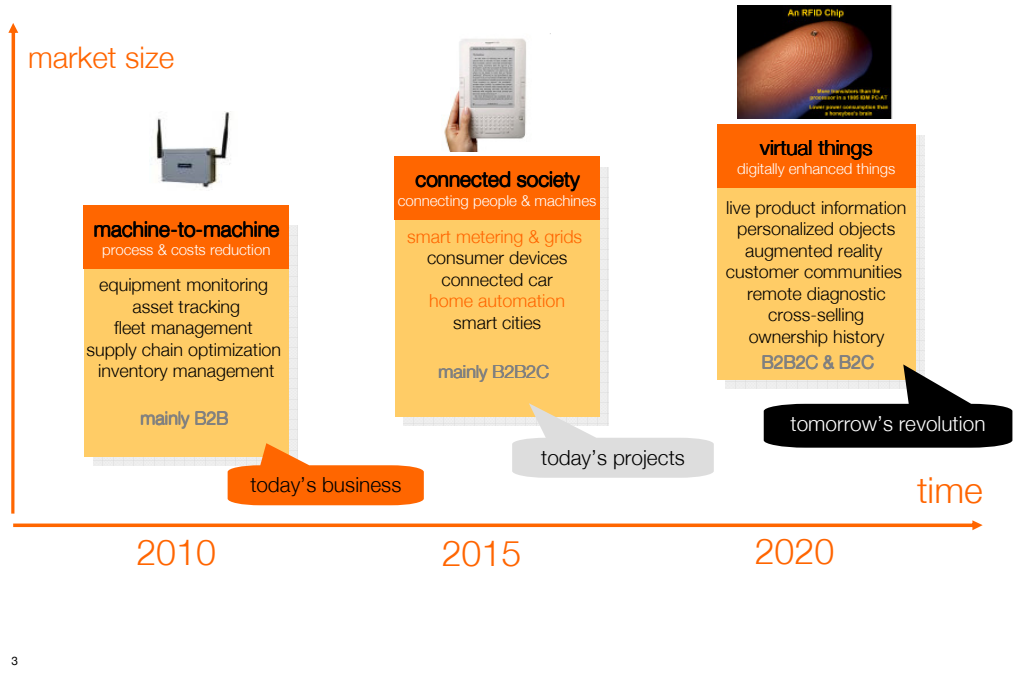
market size

An RFID Chip

More transistors than the processor in a 1995 IBM PC-AT

Lower power consumption than a honeybee's brain

machine-to-machine
process & costs reduction

equipment monitoring
asset tracking
fleet management
supply chain optimization
inventory management

mainly B2B

today's business

connected society
connecting people & machines

smart metering & grids
consumer devices
connected car
home automation
smart cities

mainly B2B2C

today's projects

virtual things
digitally enhanced things

live product information
personalized objects
augmented reality
customer communities
remote diagnostic
cross-selling
ownership history

B2B2C & B2C

tomorrow's revolution

time

2010

2015

2020

3